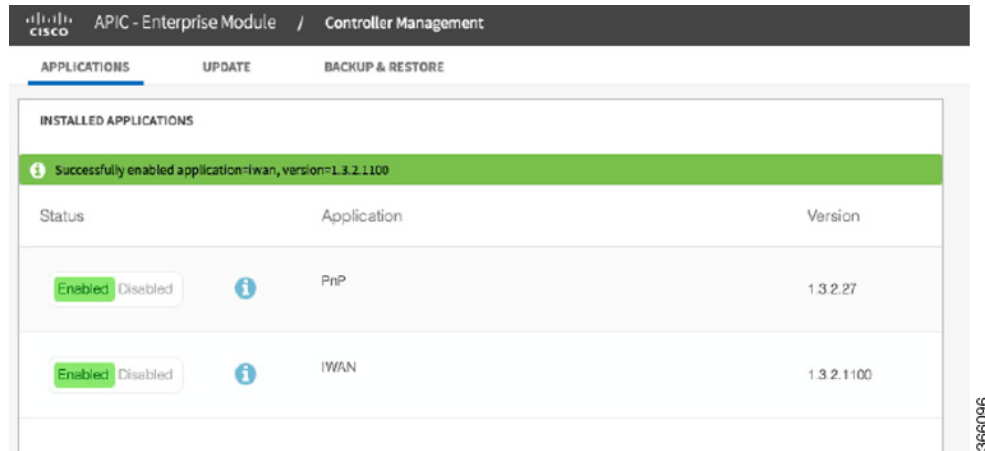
cisco APIC - Enterprise Module / Controller Management

APPLICATIONS UPDATE BACKUP & RESTORE

INSTALLED APPLICATIONS

Successfully enabled application=iwan, version=1.3.2.1100

| Status | Application | Version |
|---|---|---|
| Enabled Disabled | PnP | 1.3.2.27 |
| Enabled Disabled | IWAN | 1.3.2.1100 |

366096